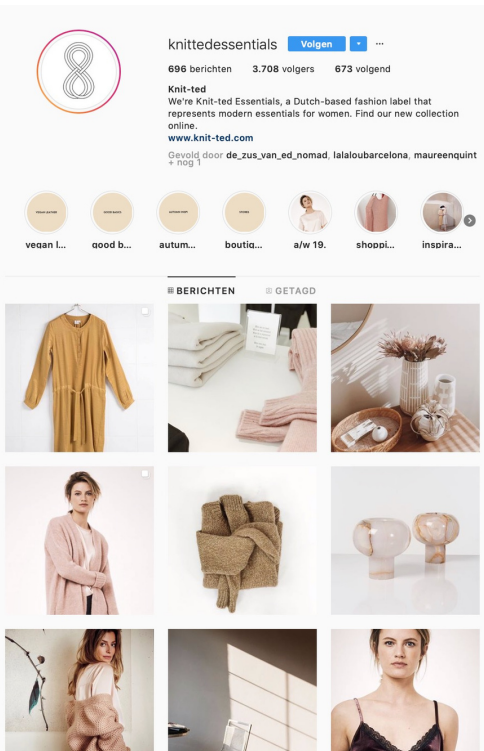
knittedessentials Volgen ···

696 berichten 3.708 volgers 673 volgend

Knit-ted
We're Knit-ted Essentials, a Dutch-based fashion label that represents modern essentials for women. Find our new collection online.
www.knit-ted.com

Gevold door de_zus_van_ed_nomad, lalaloubarcelona, maureenquint + nog 1

vegan l... good b... autum... boutiq... a/w 19. shoppi... inspira...

BERICHTEN GETAGD